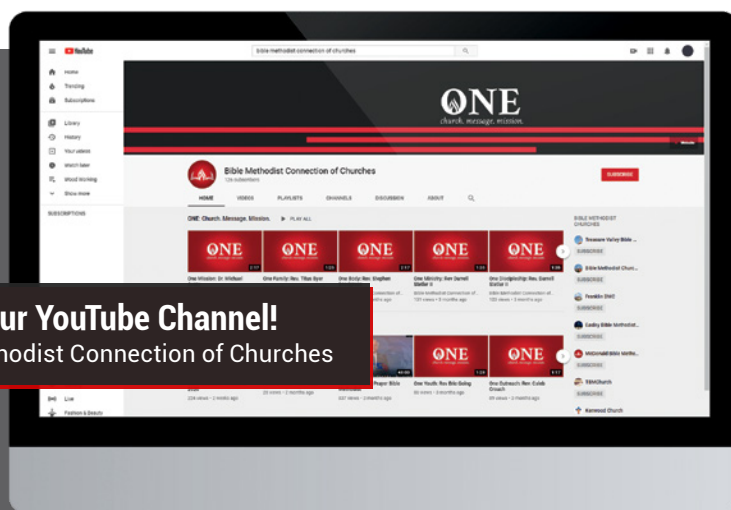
YouTube

bible methodist connection of churches

Home
Trending
Subscriptions
Library
History
Your videos
Watch later
Good Working
Show more
SUBSCRIPTIONS

ONE
church. message. mission.

Bible Methodist Connection of Churches
126 subscribers

SUBSCRIBE

HOME VIDEOS PLAYLISTS CHANNELS DISCUSSION ABOUT

ONE: Church. Message. Mission. PLAY ALL

ONE ONE ONE ONE ONE

One Mission: Dr. Michael
One Family: Rev. Titus Eyer
One Body: Rev. Stephen
One Ministry: Rev Darrell Keller II
One Discipleship: Rev. Darrell Keller II

ur YouTube Channel!
hodist Connection of Churches

ONE ONE

Prayer Bible
One Youth: Rev Bob Daling
One Outreach: Rev Caleb Crouch

Live
Fashion & Beauty

BIBLE METHODIST CHURCHES
Treasure Valley Bible ...
SUBSCRIBE
Bible Methodist Church ...
SUBSCRIBE
Franklin BMC
SUBSCRIBE
Casley Bible Methodist ...
SUBSCRIBE
McDonald Bible Metho...
SUBSCRIBE
TBMChurch
SUBSCRIBE
Kenwood Church